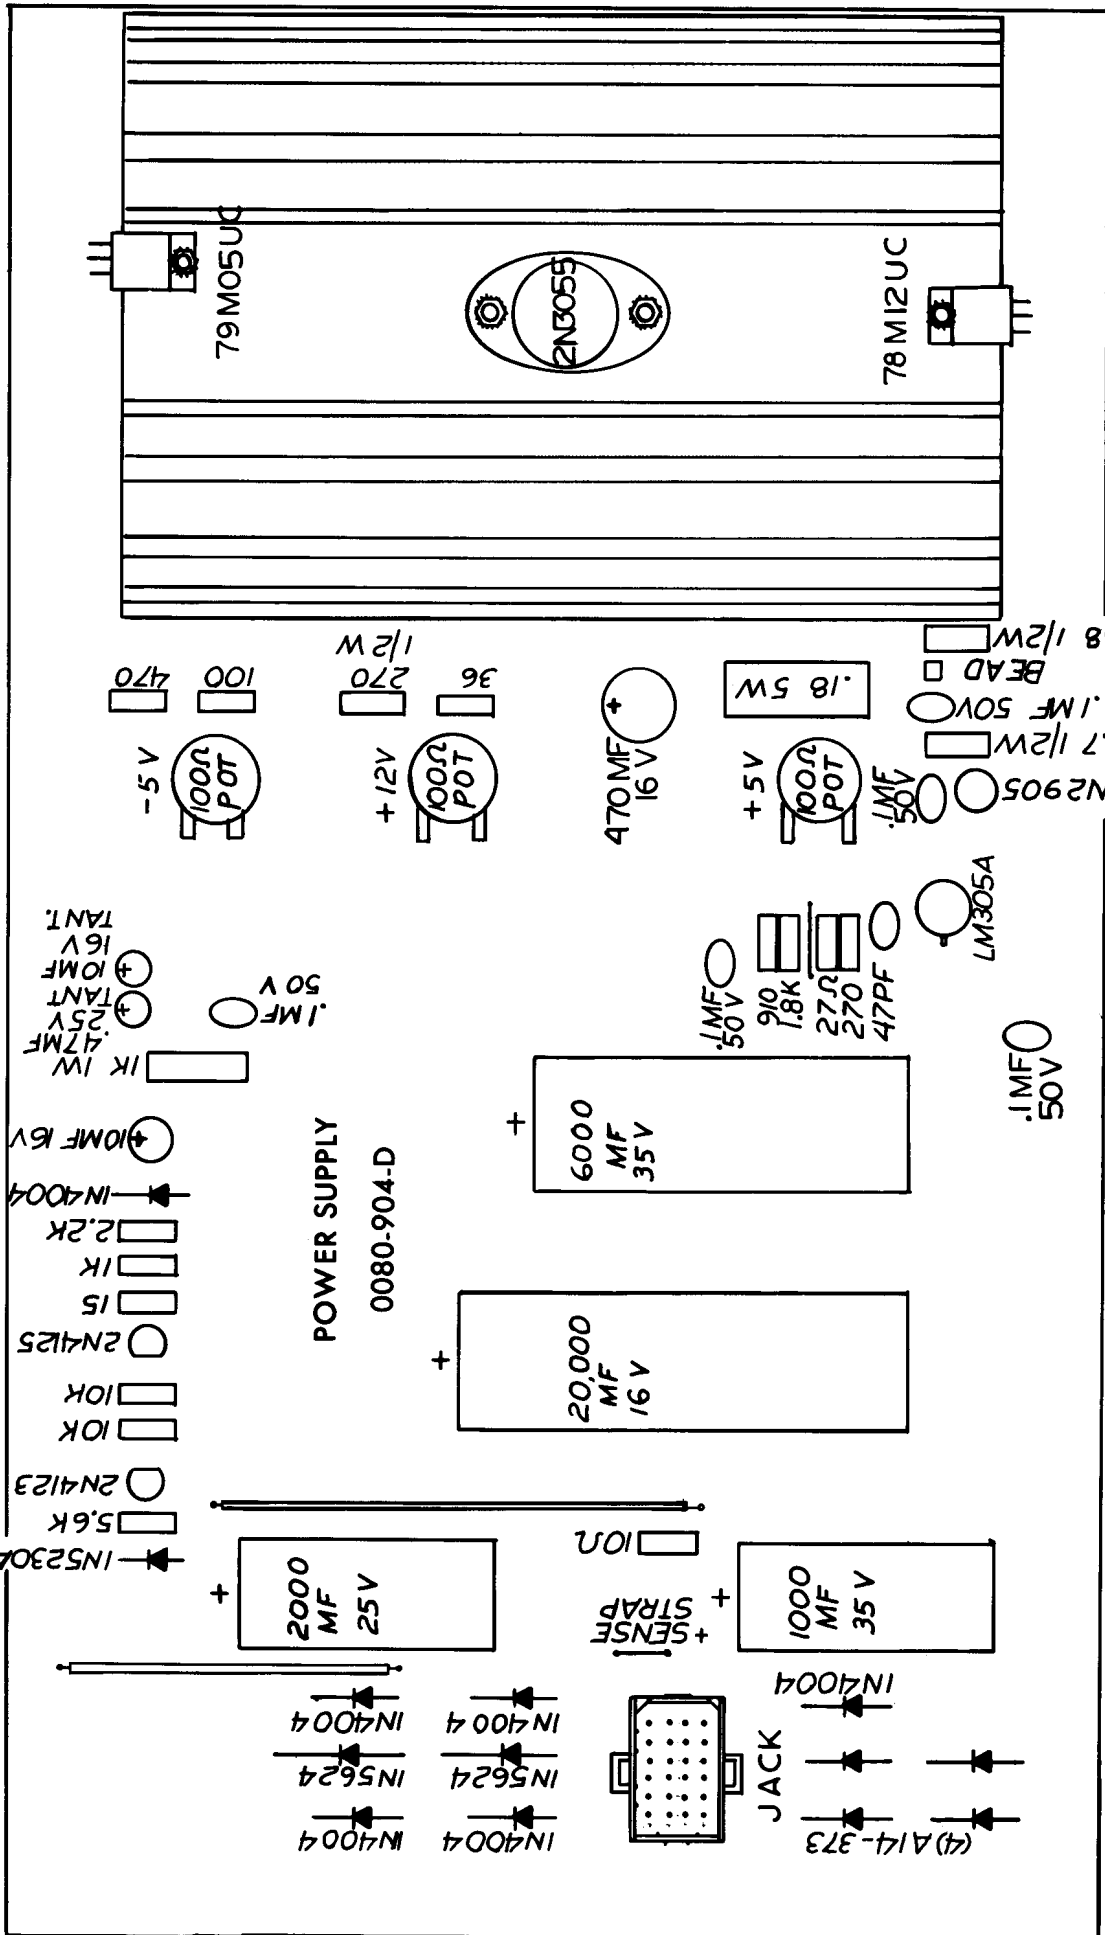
79M05UC
2N3055
78M12UC
470
100
1/2 W
270
36
-5 V
100Ω POT
+12V
100Ω POT
470MF 16V
.18 5W
+5 V
100Ω POT
8 1/2W
BEAD
.1MF 50V
.7 1/2W
.1MF 50V
N2905
LM305A
TANT. 16V 10MF
TANT .25V .47MF
.1MF 50 V
1K 1W
.1MF 50V
910 1.8K
27Ω 270 47PF
.1MF 50V
10MF 16V
+
6000 MF 35V
IN4004
POWER SUPPLY
0080-904-D
2.2K
1K
15
2N4125
+
20,000 MF 16 V
10K
10K
2N4123
5.6K
IN5230
10Ω
+
2000 MF 25V
+SENSE STRAP
+
1000 MF 35 V
IN4004
IN4004
IN4004
IN5624
IN5624
IN4004
IN4004
JACK
(4) A14-373